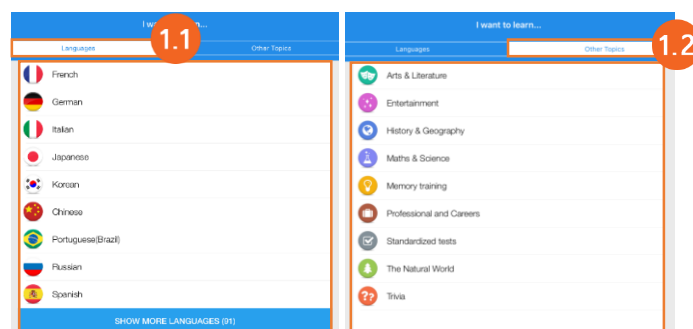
I w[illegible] learn...

Languages

1.1

Other Topics

French

German

Italian

Japanese

Korean

Chinese

Portuguese(Brazil)

Russian

Spanish

SHOW MORE LANGUAGES (91)

I want to learn...

Languages

Other Topics

1.2

Arts & Literature

Entertainment

History & Geography

Maths & Science

Memory training

Professional and Careers

Standardized tests

The Natural World

??

Trivia